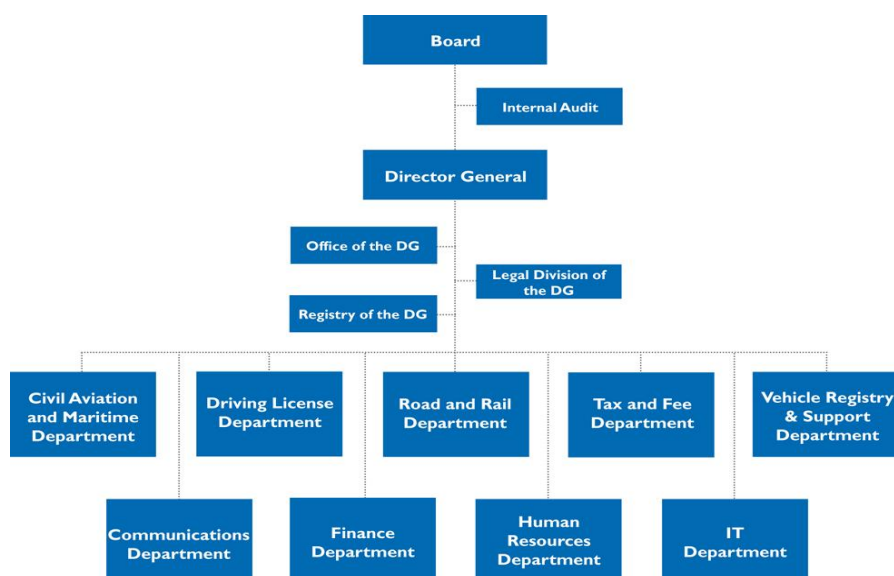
Board

Internal Audit

Director General

Office of the DG

Legal Division of the DG

Registry of the DG

Civil Aviation and Maritime Department

Driving License Department

Road and Rail Department

Tax and Fee Department

Vehicle Registry & Support Department

Communications Department

Finance Department

Human Resources Department

IT Department